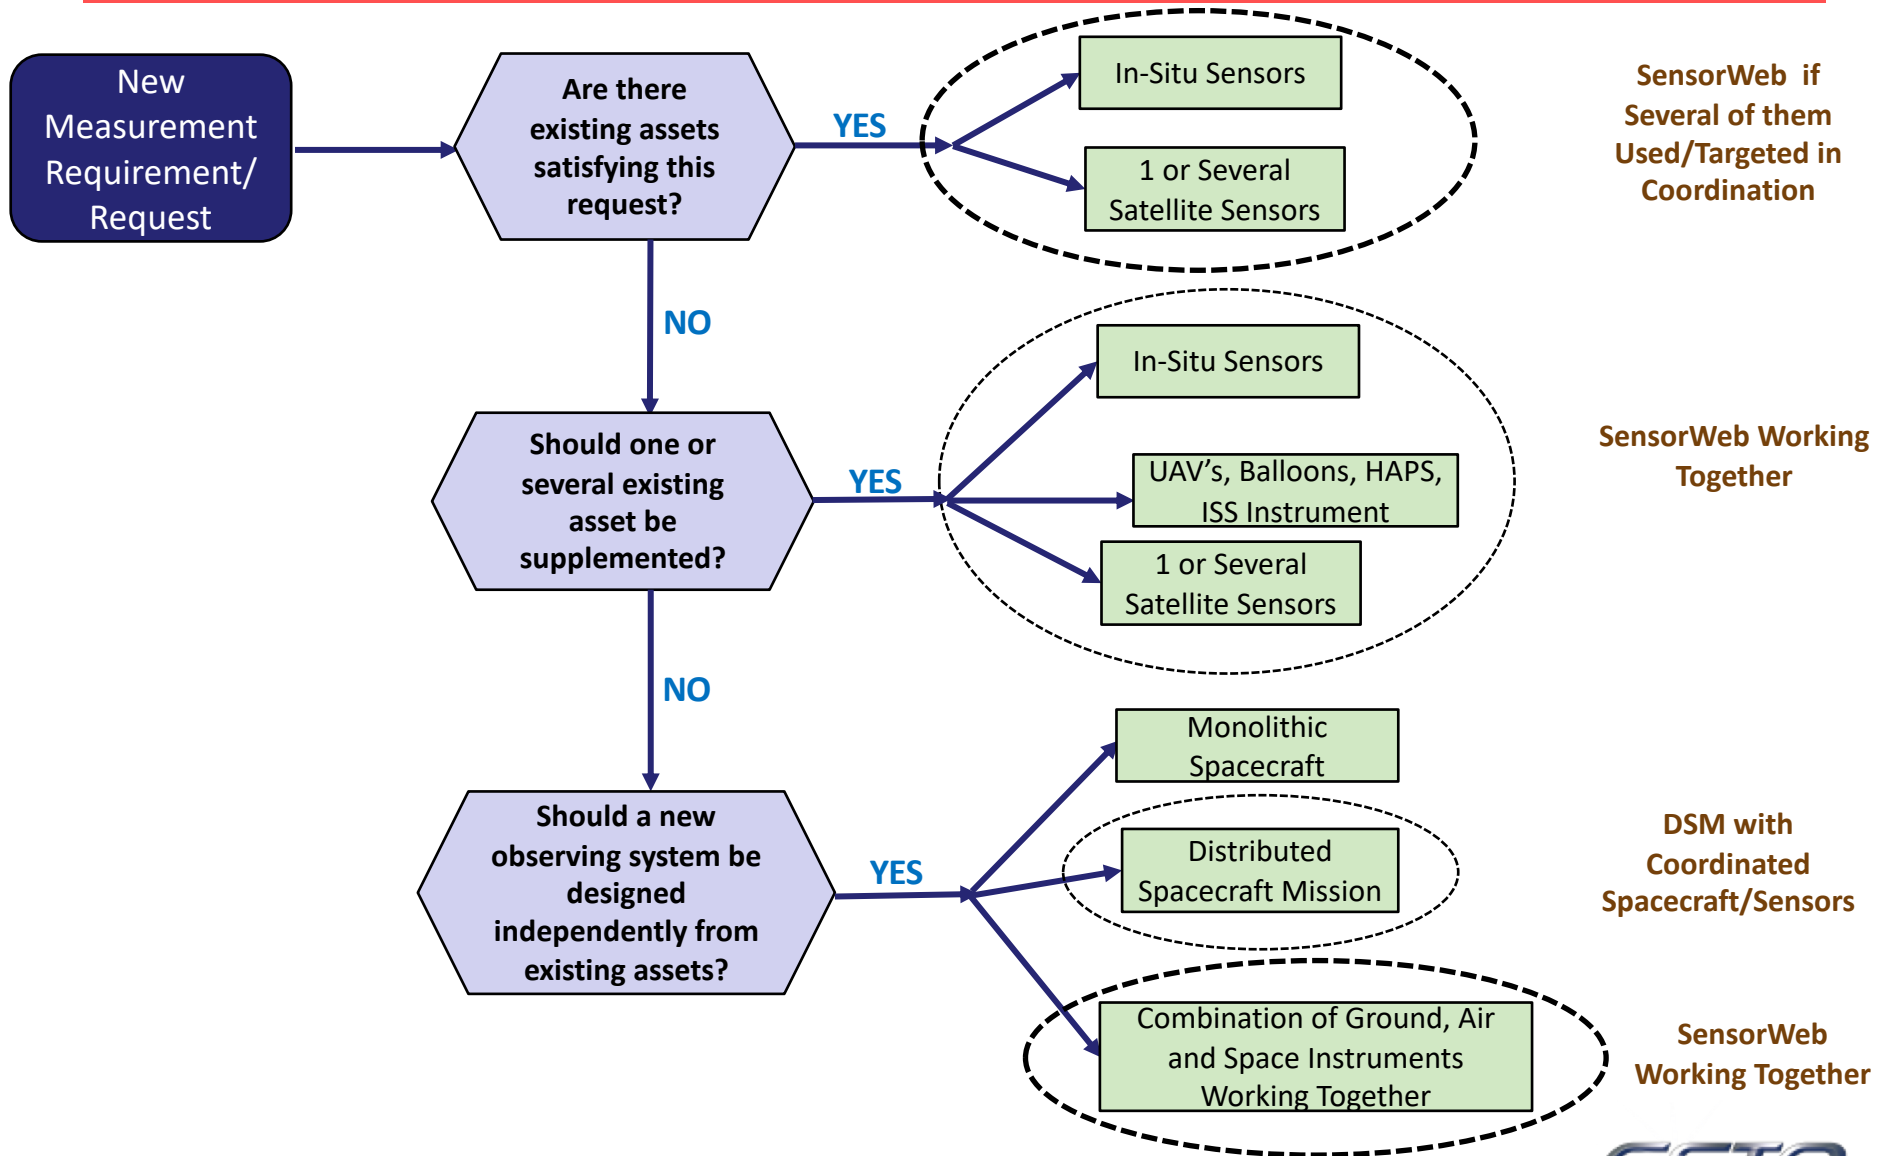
New Measurement Requirement/ Request

Are there existing assets satisfying this request?

YES

In-Situ Sensors

1 or Several Satellite Sensors

SensorWeb if Several of them Used/Targeted in Coordination

NO

Should one or several existing asset be supplemented?

YES

In-Situ Sensors

UAV's, Balloons, HAPS, ISS Instrument

1 or Several Satellite Sensors

SensorWeb Working Together

NO

Should a new observing system be designed independently from existing assets?

YES

Monolithic Spacecraft

Distributed Spacecraft Mission

DSM with Coordinated Spacecraft/Sensors

Combination of Ground, Air and Space Instruments Working Together

SensorWeb Working Together

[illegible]